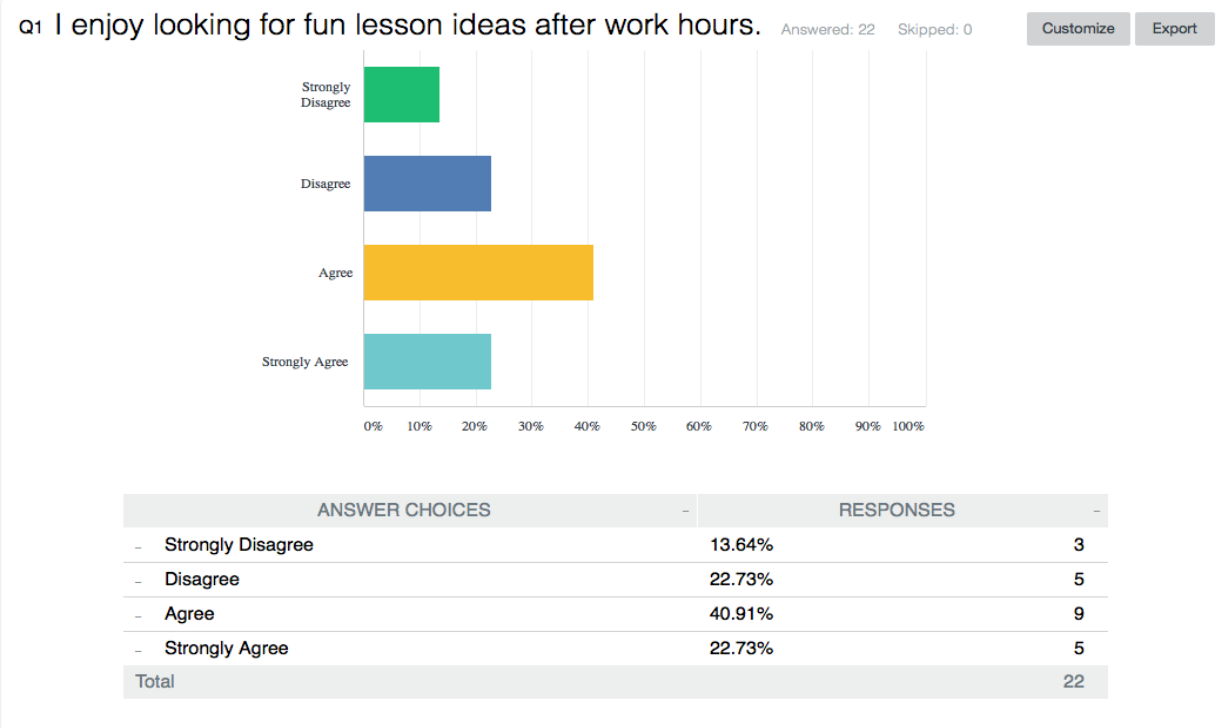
Q1 I enjoy looking for fun lesson ideas after work hours. Answered: 22 Skipped: 0

Customize Export

Strongly Disagree

Disagree

Agree

Strongly Agree

0% 10% 20% 30% 40% 50% 60% 70% 80% 90% 100%

| ANSWER CHOICES | RESPONSES | |
|---|---|---|
| – Strongly Disagree | 13.64% | 3 |
| – Disagree | 22.73% | 5 |
| – Agree | 40.91% | 9 |
| – Strongly Agree | 22.73% | 5 |
| Total | | 22 |